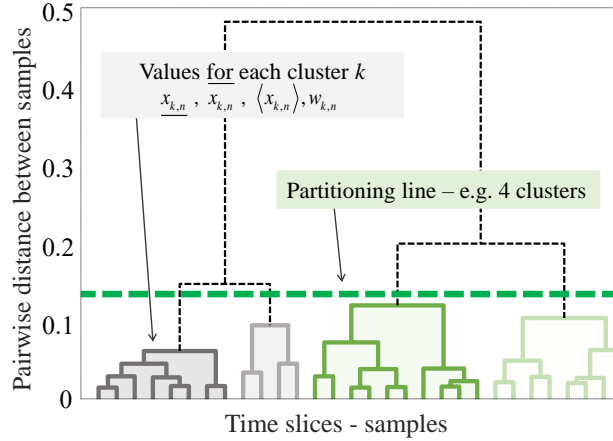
Pairwise distance between samples

0.5
0.4
0.3
0.2
0.1
0

Values for each cluster $k$
$\underline{x_{k,n}}$ , $\overline{x_{k,n}}$ , $\langle x_{k,n} \rangle, w_{k,n}$

Partitioning line – e.g. 4 clusters

Time slices - samples